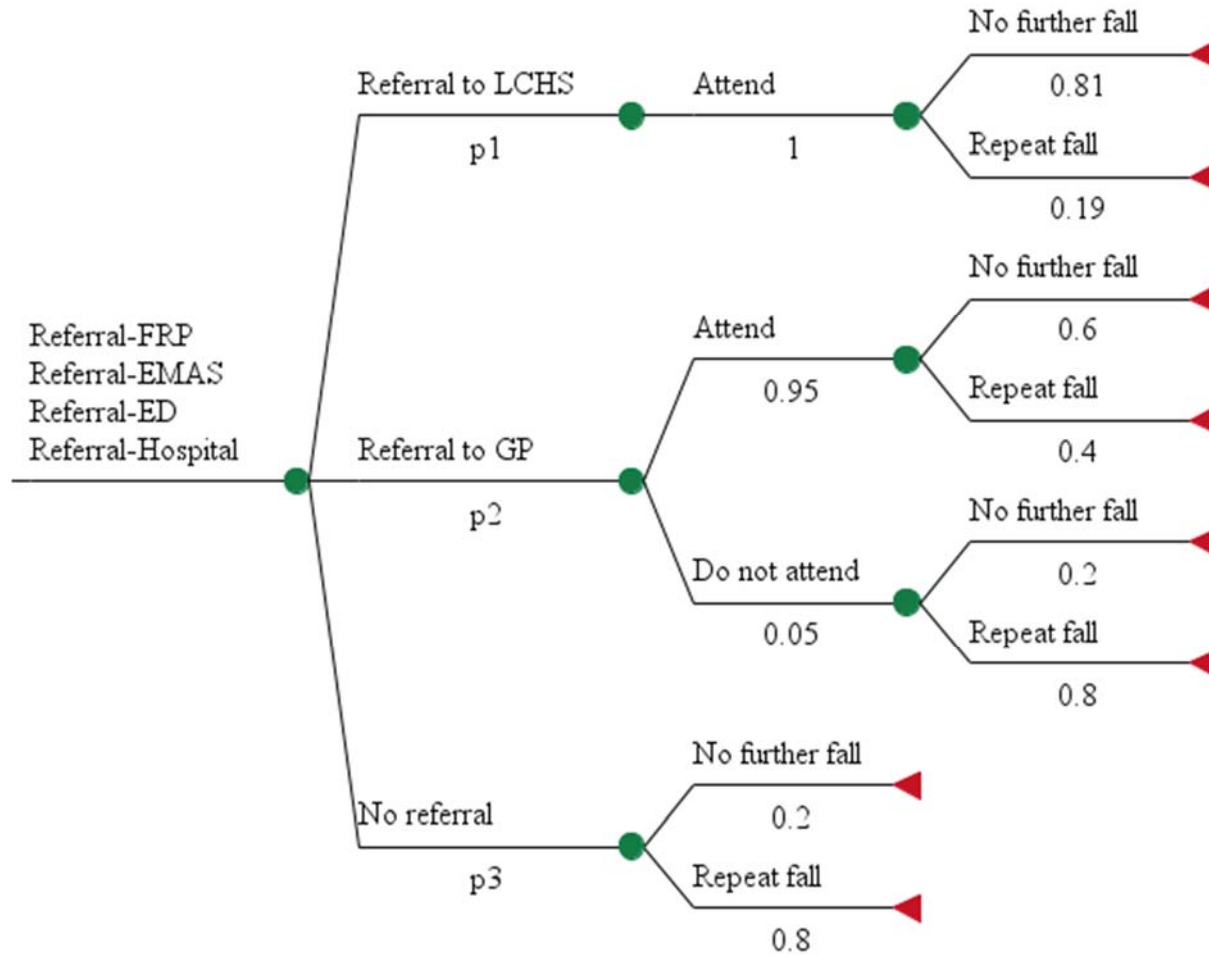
Referral-FRP
Referral-EMAS
Referral-ED
Referral-Hospital

Referral to LCHS
p1

Attend
1

No further fall
0.81

Repeat fall
0.19

Referral to GP
p2

Attend
0.95

No further fall
0.6

Repeat fall
0.4

Do not attend
0.05

No further fall
0.2

Repeat fall
0.8

No referral
p3

No further fall
0.2

Repeat fall
0.8